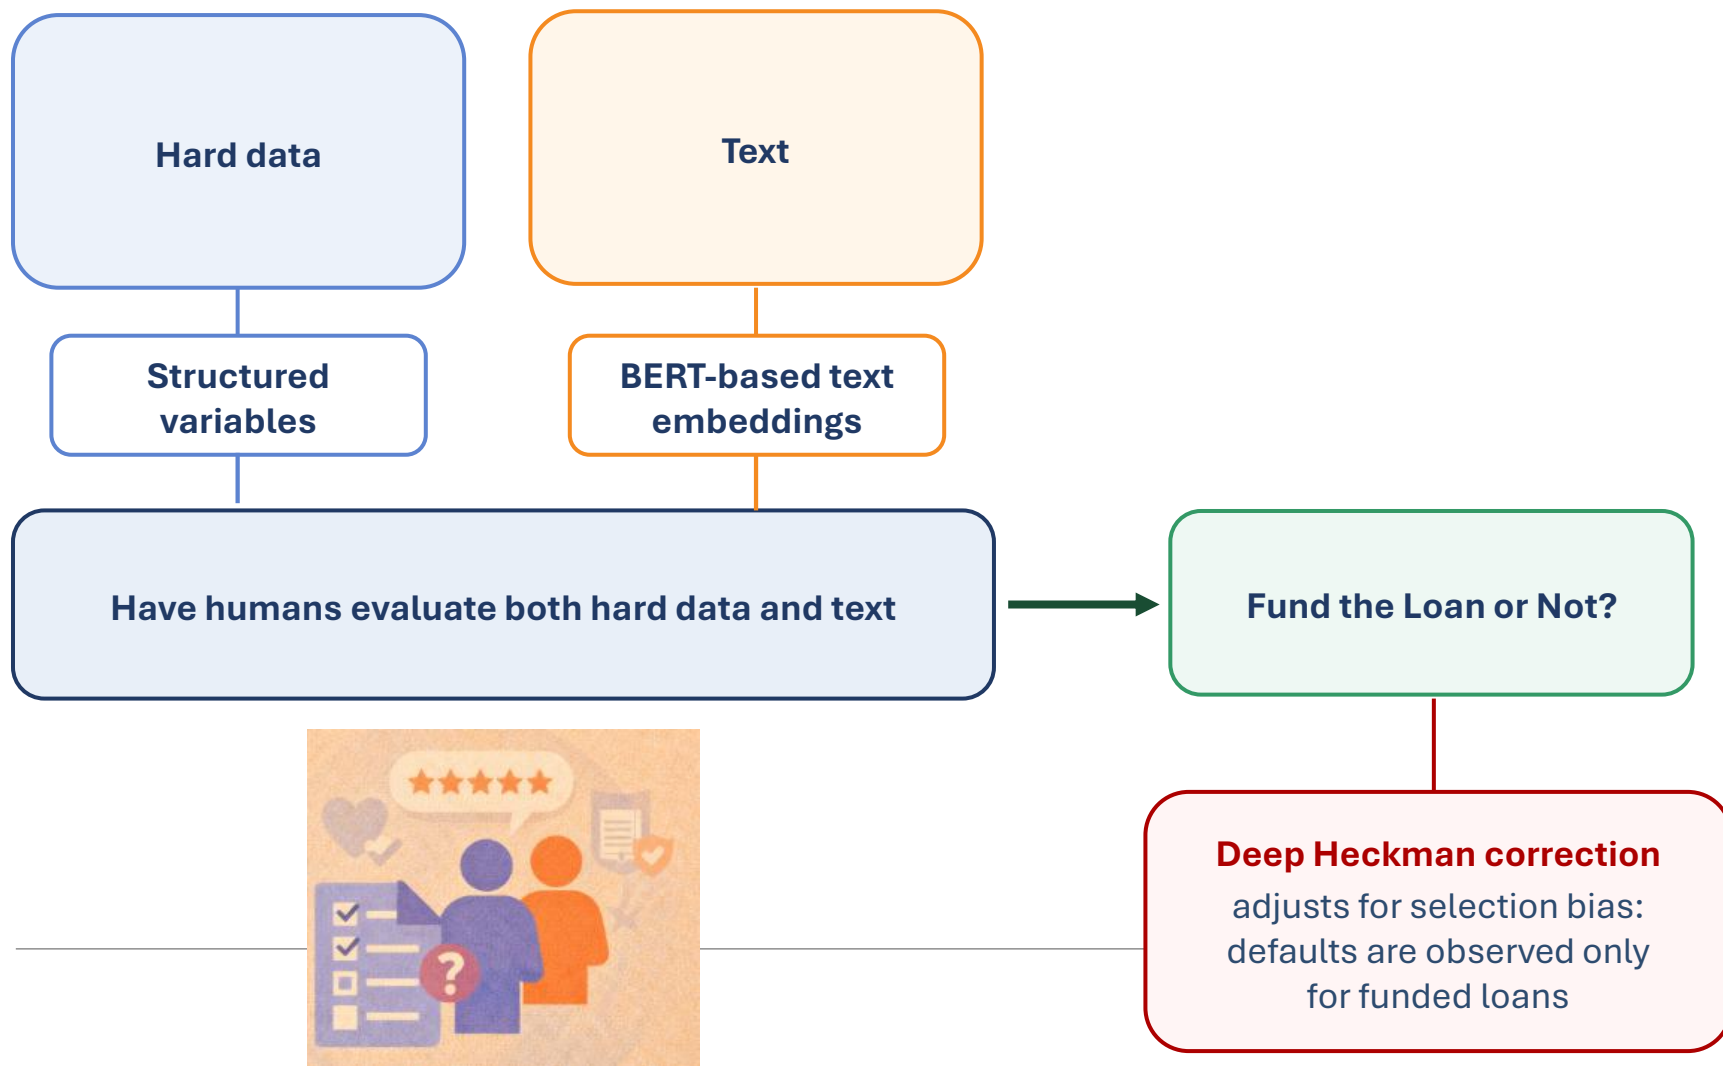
Hard data

Text

Structured variables

BERT-based text embeddings

Have humans evaluate both hard data and text

Fund the Loan or Not?

Deep Heckman correction
adjusts for selection bias: defaults are observed only for funded loans